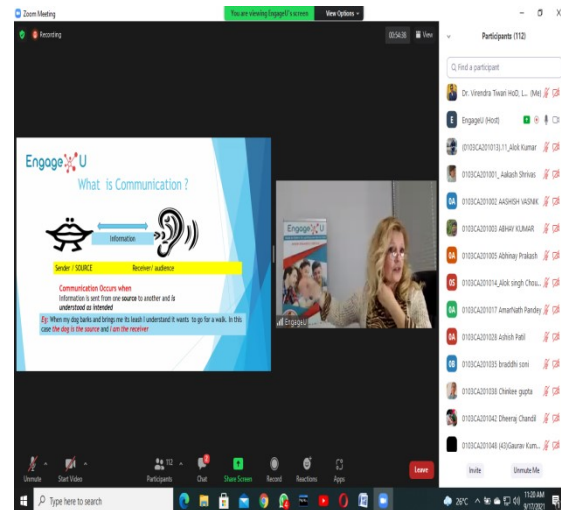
Zoom Meeting

You are viewing EngageU's screen View Options

Recording

00:54:36 View

Engage U

What is Communication ?

Information

Sender / SOURCE Receiver/ audience

Communication Occurs when
Information is sent from one source to another and is understood as intended

Eg: When my dog barks and brings me to leash I understand it wants to go for a walk. In this case the dog is the source and I am the receiver

Engage U

EngageU

Participants (112)

Find a participant

Dr. Virendra Tiwari HoD, L... (Me)

EngageU (Host)

(0103CA201013).11_Alok Kumar

0103CA201001_ Aakash Shrivas

0103CA201002_AASHISH VASNIK

0103CA201003 ABHAY KUMAR

0103CA201005 Abhinay Prakash

0103CA201014_Alok singh Chou...

0103CA201017 AmarNath Pandey

0103CA201028 Ashish Patil

0103CA201035 braddhi soni

0103CA201038 Chinkee gupta

0103CA201042 Dheeraj Chandil

0103CA201048 (40)Gaurav Kum...

Invite Unmute Me

Unmute Start Video Participants 112 Chat Share Screen Record Reactions Apps Leave

Type here to search

26°C 11:30 AM 9/17/2021